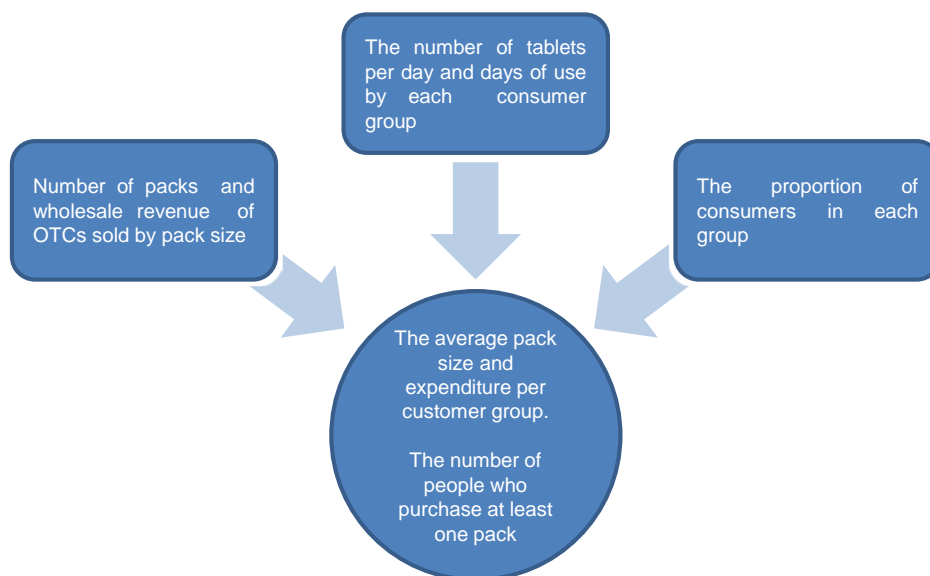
The number of tablets per day and days of use by each consumer group

Number of packs and wholesale revenue of OTCs sold by pack size

The proportion of consumers in each group

The average pack size and expenditure per customer group.

The number of people who purchase at least one pack